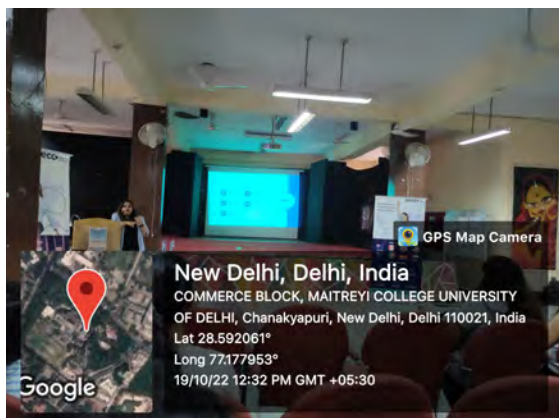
GPS Map Camera

New Delhi, Delhi, India
COMMERCE BLOCK, MAITREYI COLLEGE UNIVERSITY OF DELHI, Chanakyapuri, New Delhi, Delhi 110021, India
Lat 28.592061°
Long 77.177953°
19/10/22 12:32 PM GMT +05:30

Google